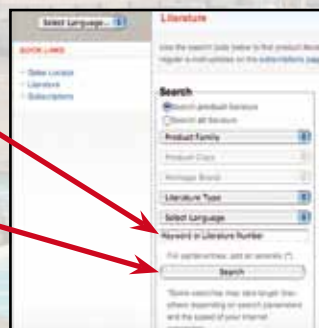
Select Language...

QUICK LINKS

Sales Locator
Literature
Subscriptions

Literature

Use the search tools below to find product literature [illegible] register & mail updates on the subscriptions page

Search

Search product literature
Search all literature

Product Family

Product Class

Heritage Brand

Literature Type

Select Language

Keyword or Literature Number

For partial entries, add an asterisk (*)

Search

*Some searches may take longer than others depending on search parameters and the speed of your internet connection.